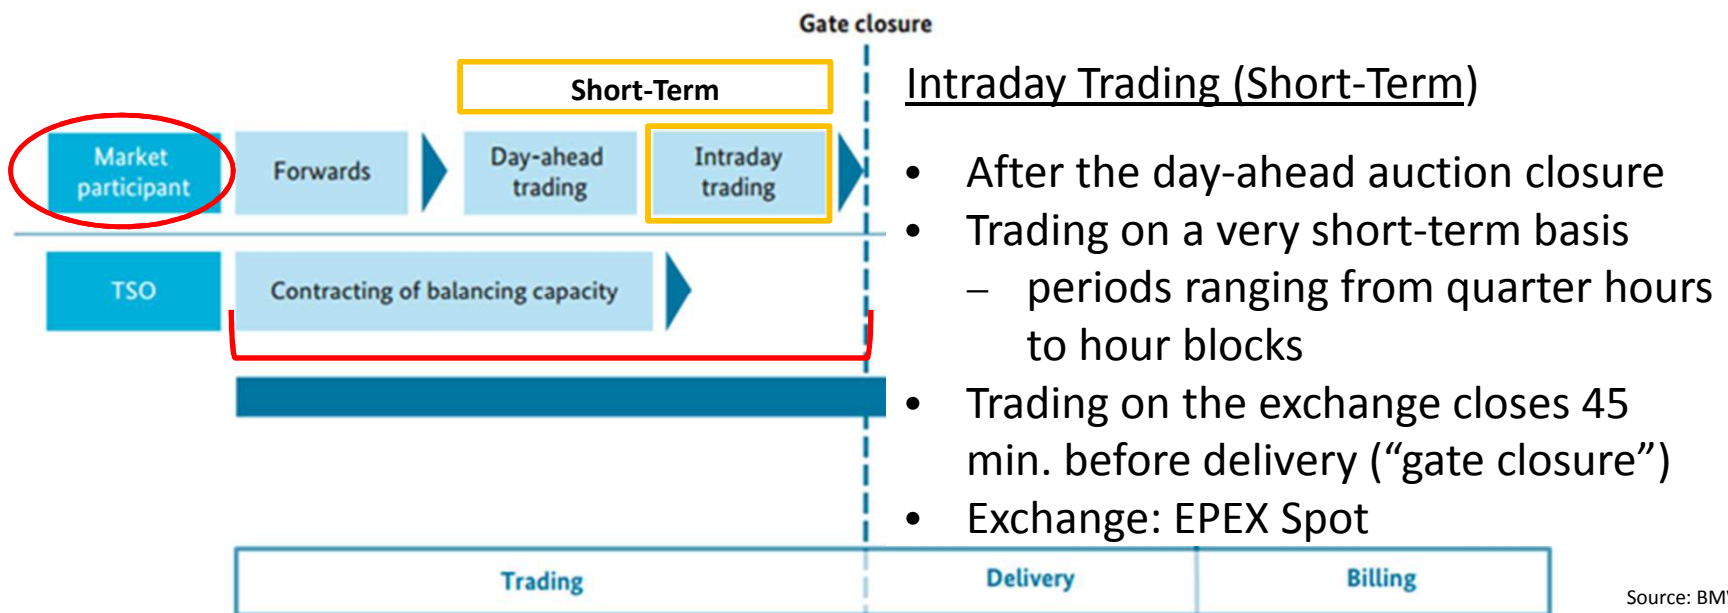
Gate closure

Short-Term

Market participant

Forwards

Day-ahead trading

Intraday trading

TSO

Contracting of balancing capacity

Intraday Trading (Short-Term)

- After the day-ahead auction closure
- Trading on a very short-term basis
  – periods ranging from quarter hours to hour blocks
- Trading on the exchange closes 45 min. before delivery (“gate closure”)
- Exchange: EPEX Spot

| Trading | Delivery | Billing |
|---|---|---|

Source: BM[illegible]